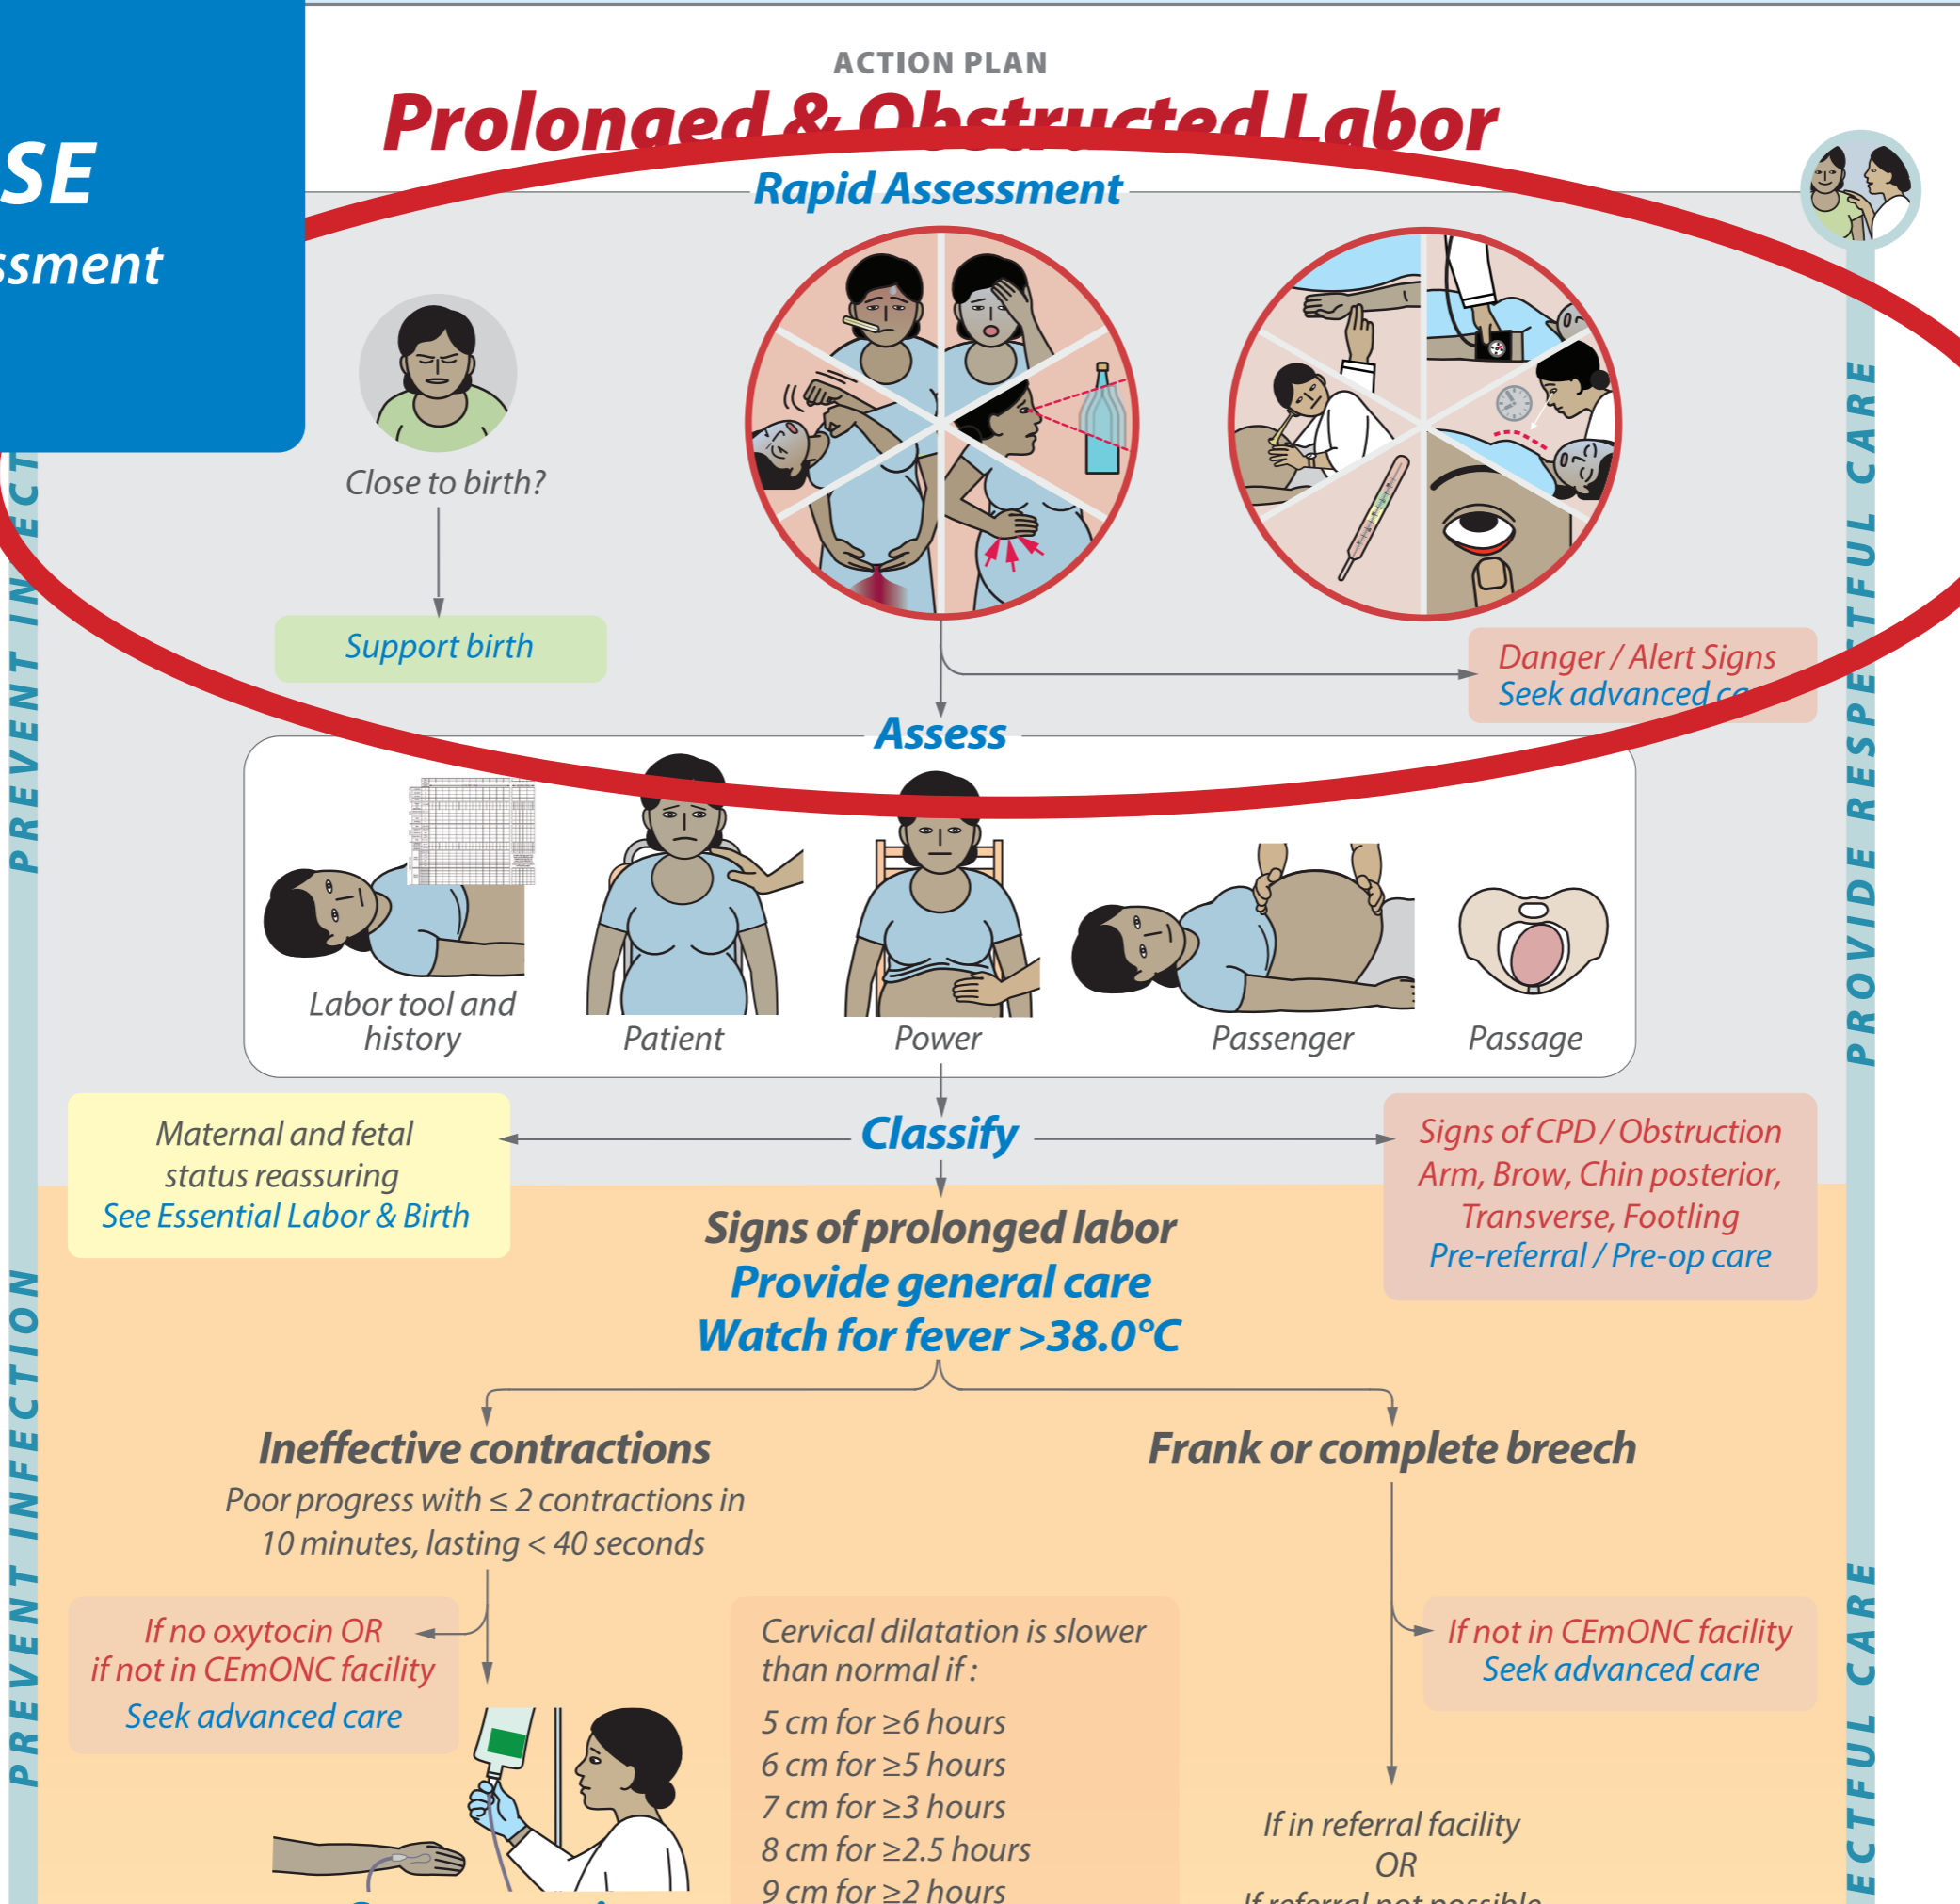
SE
ssment

ACTION PLAN
Prolonged & Obstructed Labor

Rapid Assessment

Close to birth?

Support birth

Danger / Alert Signs
Seek advanced c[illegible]

Assess

Labor tool and history

Patient

Power

Passenger

Passage

Classify

Maternal and fetal status reassuring
See Essential Labor & Birth

Signs of CPD / Obstruction
Arm, Brow, Chin posterior, Transverse, Footling
Pre-referral / Pre-op care

Signs of prolonged labor
Provide general care
Watch for fever >38.0°C

Ineffective contractions
Poor progress with ≤ 2 contractions in 10 minutes, lasting < 40 seconds

Frank or complete breech

If no oxytocin OR if not in CEmONC facility
Seek advanced care

Cervical dilatation is slower than normal if :
5 cm for ≥6 hours
6 cm for ≥5 hours
7 cm for ≥3 hours
8 cm for ≥2.5 hours
9 cm for ≥2 hours

If not in CEmONC facility
Seek advanced care

If in referral facility
OR
If referral not possible

PREVENT INFECT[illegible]

PREVENT INFECTION

PROVIDE RESPECTFUL CARE

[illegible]ECTFUL CARE